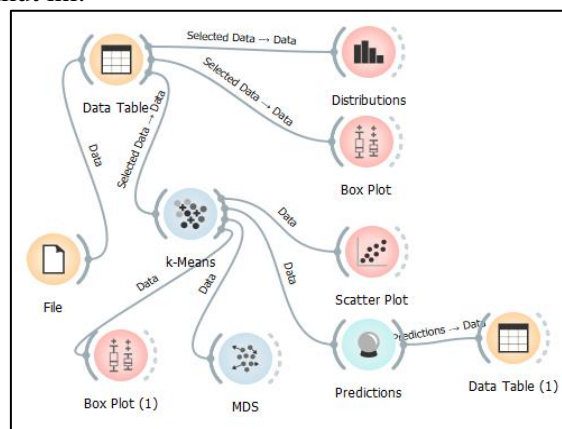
Selected Data → Data

Selected Data → Data

Selected Data → Data

Data Table

Distributions

Box Plot

Data

k-Means

Data

Data

Data

Data

File

Scatter Plot

Predictions → Data

Box Plot (1)

MDS

Predictions

Data Table (1)